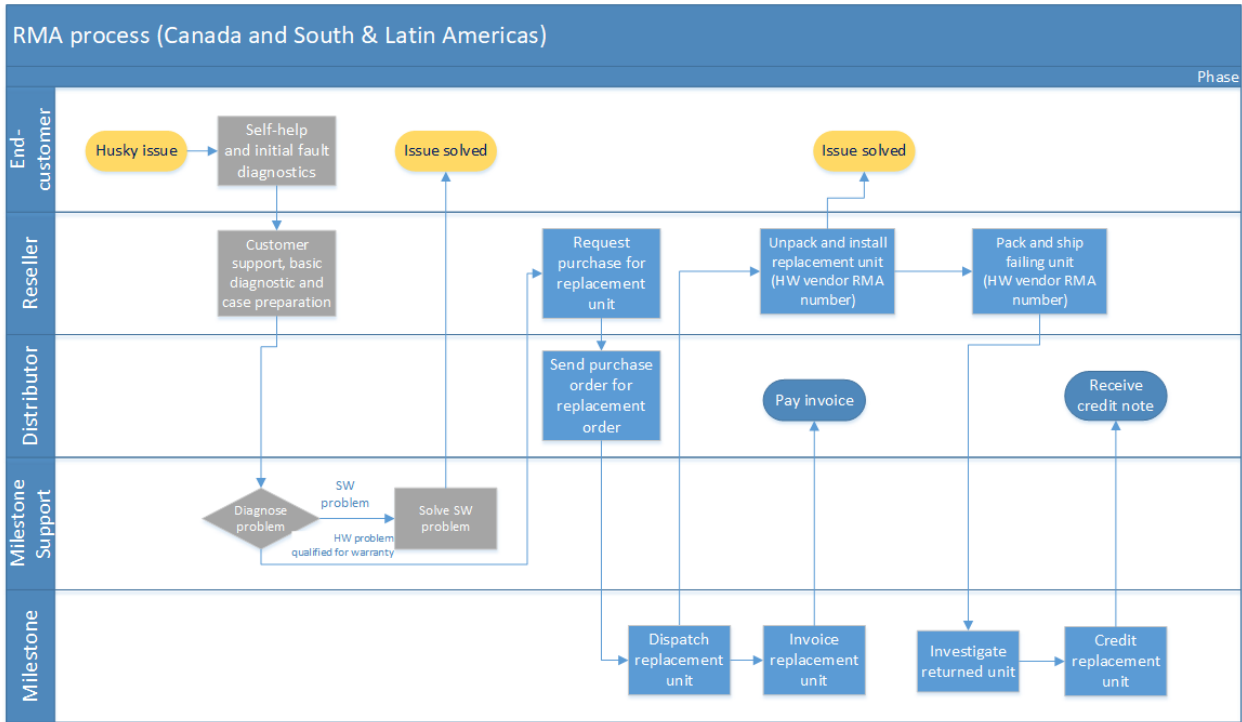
RMA process (Canada and South & Latin Americas)

Phase

End-customer

Husky issue

Self-help and initial fault diagnostics

Issue solved

Issue solved

Reseller

Customer support, basic diagnostic and case preparation

Request purchase for replacement unit

Unpack and install replacement unit (HW vendor RMA number)

Pack and ship failing unit (HW vendor RMA number)

Distributor

Send purchase order for replacement order

Pay invoice

Receive credit note

Milestone Support

Diagnose problem

SW problem

Solve SW problem

HW problem qualified for warranty

Milestone

Dispatch replacement unit

Invoice replacement unit

Investigate returned unit

Credit replacement unit